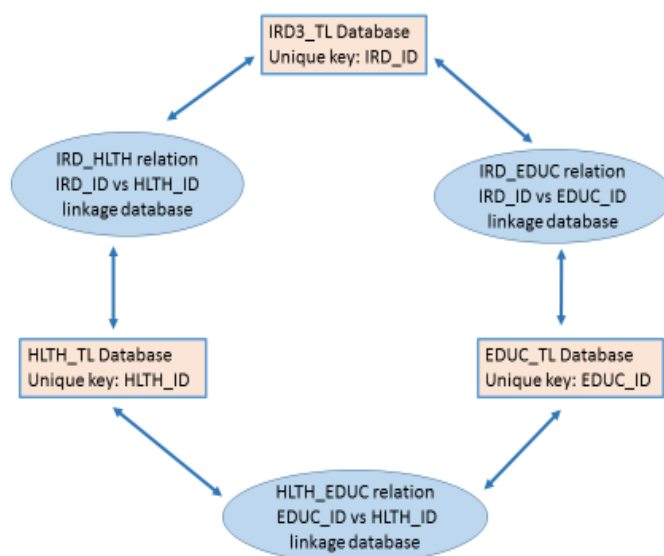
IRD3_TL Database
Unique key: IRD_ID

IRD_HLTH relation
IRD_ID vs HLTH_ID
linkage database

IRD_EDUC relation
IRD_ID vs EDUC_ID
linkage database

HLTH_TL Database
Unique key: HLTH_ID

EDUC_TL Database
Unique key: EDUC_ID

HLTH_EDUC relation
EDUC_ID vs HLTH_ID
linkage database